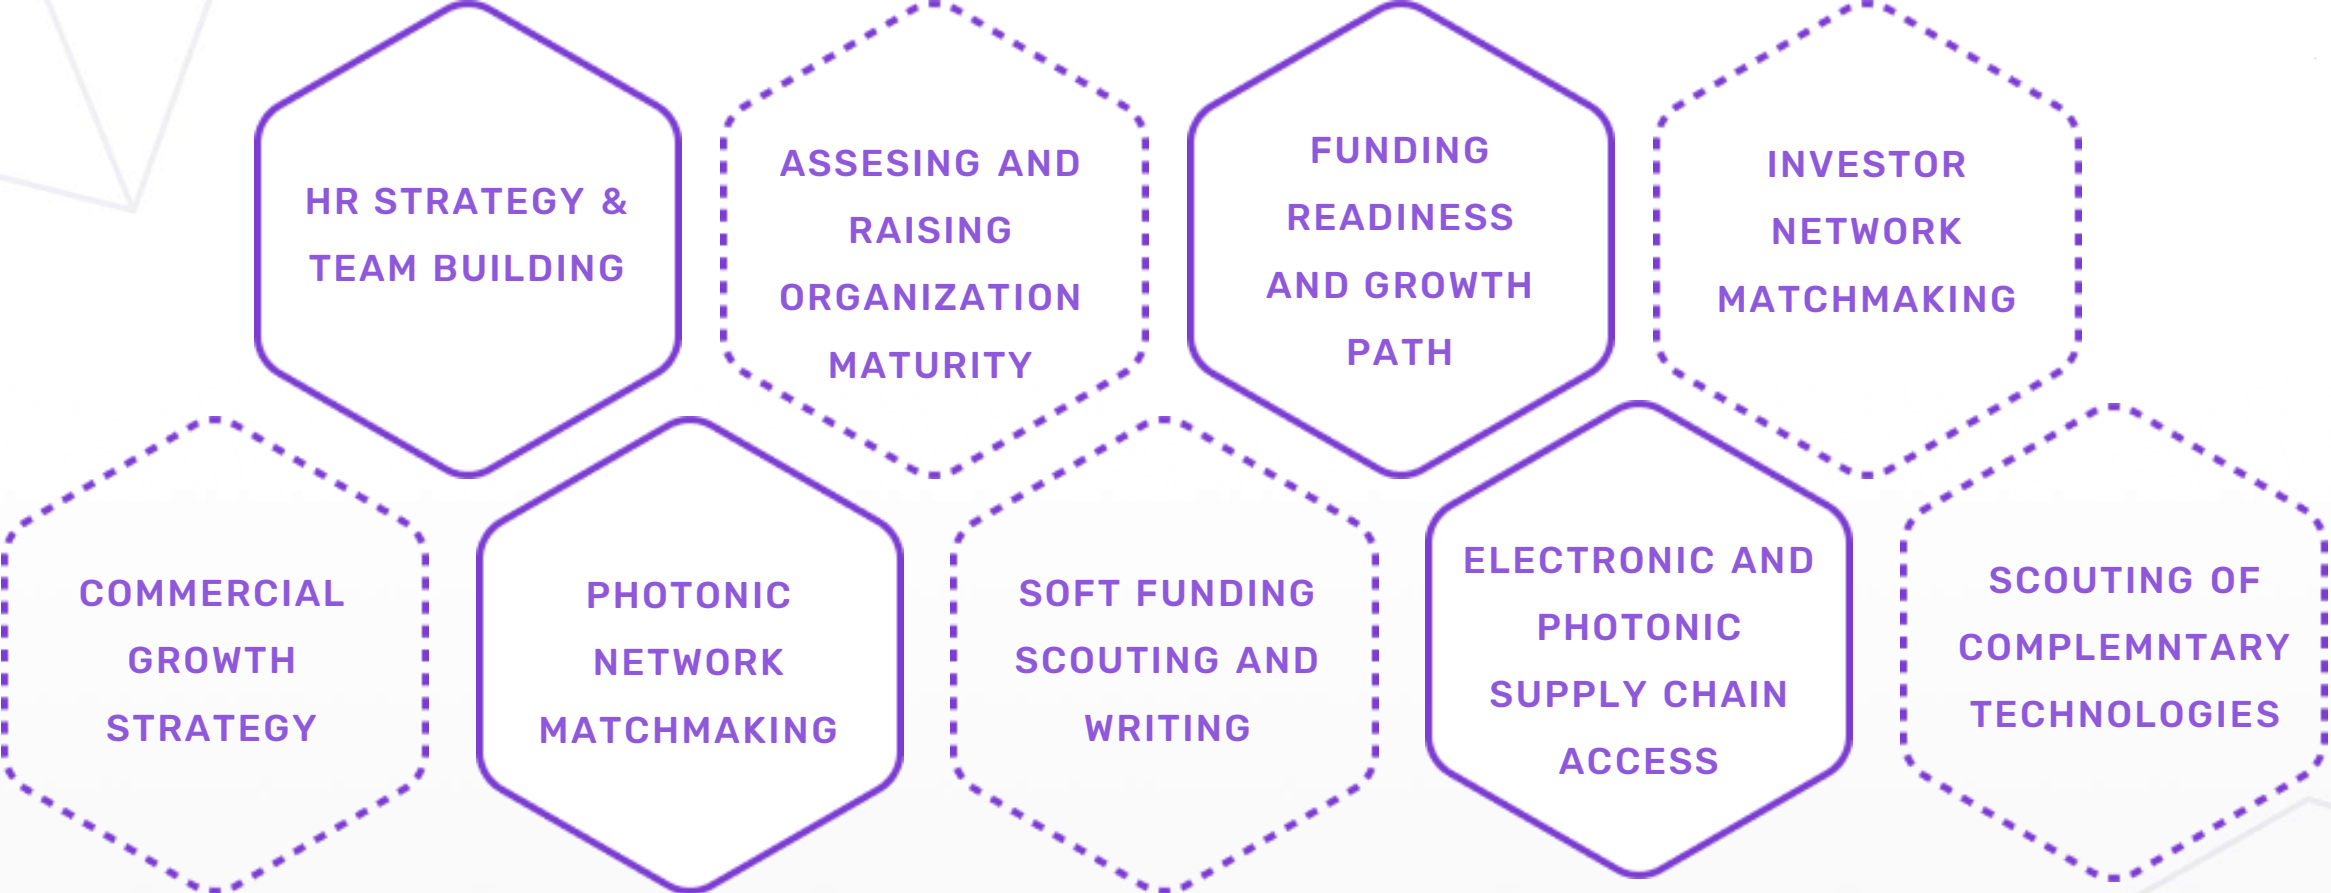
HR STRATEGY & TEAM BUILDING

ASSESING AND RAISING ORGANIZATION MATURITY

FUNDING READINESS AND GROWTH PATH

INVESTOR NETWORK MATCHMAKING

COMMERCIAL GROWTH STRATEGY

PHOTONIC NETWORK MATCHMAKING

SOFT FUNDING SCOUTING AND WRITING

ELECTRONIC AND PHOTONIC SUPPLY CHAIN ACCESS

SCOUTING OF COMPLEMNTARY TECHNOLOGIES